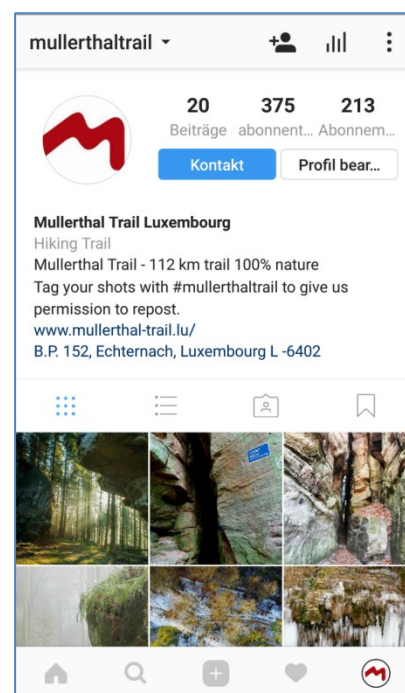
mullerthaltrail

20 Beiträge
375 abonnent...
213 Abonnem...

Kontakt
Profil bear...

Mullerthal Trail Luxembourg
Hiking Trail
Mullerthal Trail - 112 km trail 100% nature
Tag your shots with #mullerthaltrail to give us permission to repost.
www.mullerthal-trail.lu/
B.P. 152, Echternach, Luxembourg L -6402